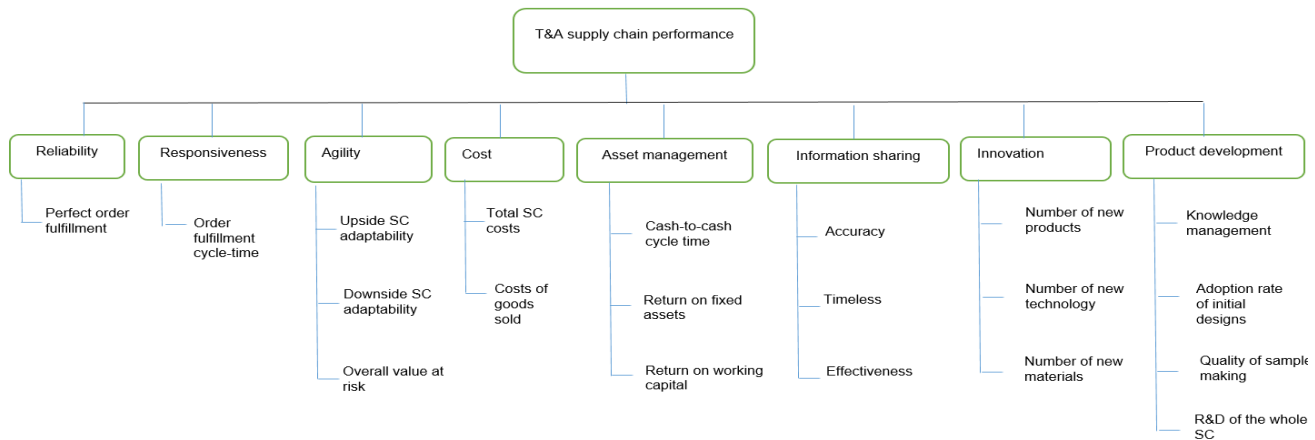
T&A supply chain performance

Reliability
Perfect order fulfillment

Responsiveness
Order fulfillment cycle-time

Agility
Upside SC adaptability
Downside SC adaptability
Overall value at risk

Cost
Total SC costs
Costs of goods sold

Asset management
Cash-to-cash cycle time
Return on fixed assets
Return on working capital

Information sharing
Accuracy
Timeless
Effectiveness

Innovation
Number of new products
Number of new technology
Number of new materials

Product development
Knowledge management
Adoption rate of initial designs
Quality of sample making
R&D of the whole SC